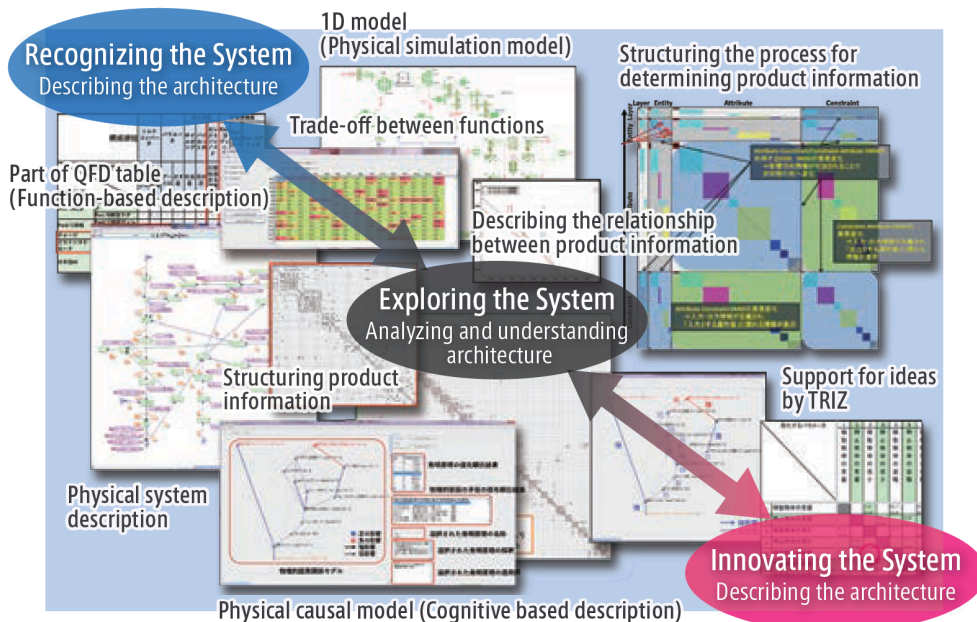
Recognizing the System
Describing the architecture

1D model
(Physical simulation model)

Structuring the process for determining product information

Layer Entity Attribute Constraint

Trade-off between functions

Part of QFD table
(Function-based description)

Describing the relationship between product information

Exploring the System
Analyzing and understanding architecture

Structuring product information

Support for ideas by TRIZ

Physical system description

Innovating the System
Describing the architecture

Physical causal model (Cognitive based description)